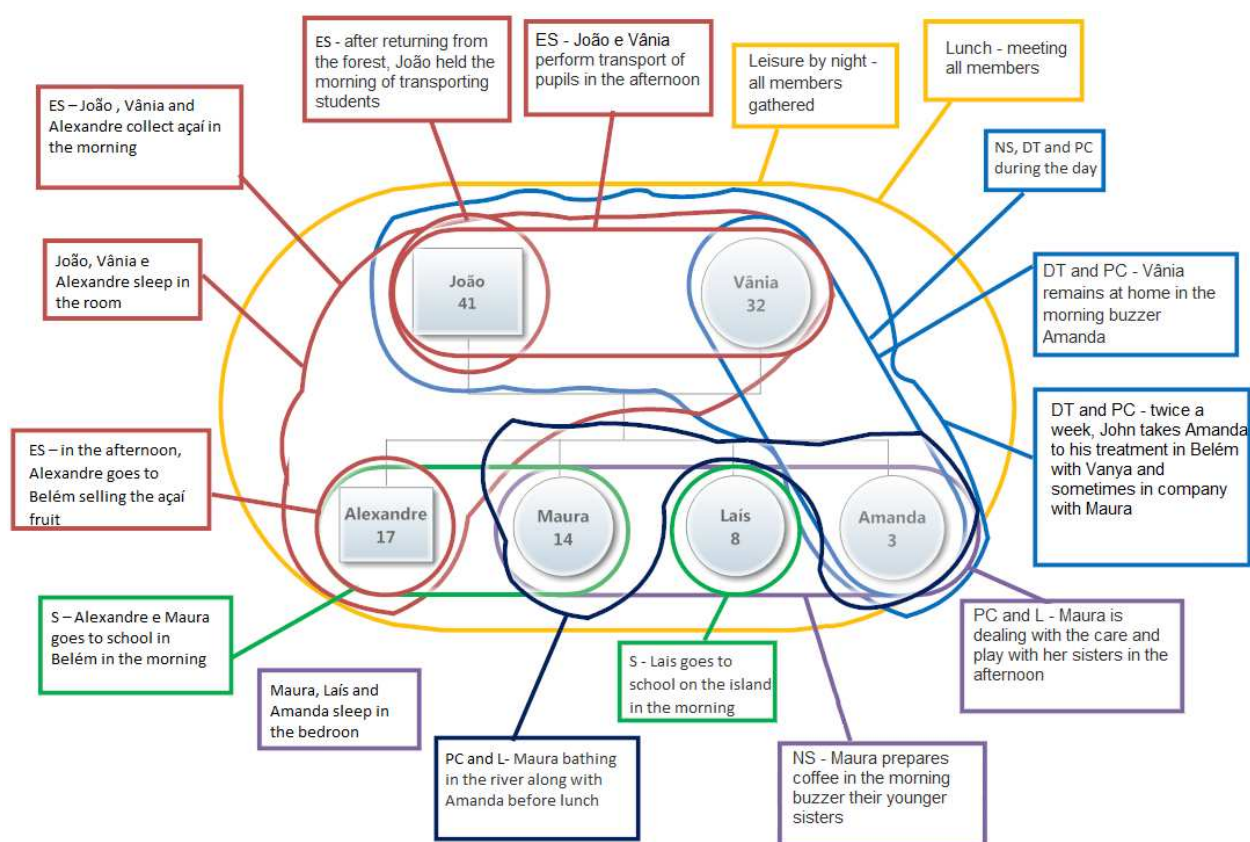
ES – João , Vânia and Alexandre collect açaí in the morning

ES - after returning from the forest, João held the morning of transporting students

ES - João e Vânia perform transport of pupils in the afternoon

Leisure by night - all members gathered

Lunch - meeting all members

NS, DT and PC during the day

João, Vânia e Alexandre sleep in the room

DT and PC - Vânia remains at home in the morning buzzer Amanda

DT and PC - twice a week, John takes Amanda to his treatment in Belém with Vanya and sometimes in company with Maura

ES – in the afternoon, Alexandre goes to Belém selling the açaí fruit

João
41

Vânia
32

Alexandre
17

Maura
14

Laís
8

Amanda
3

S – Alexandre e Maura goes to school in Belém in the morning

PC and L - Maura is dealing with the care and play with her sisters in the afternoon

S - Laís goes to school on the island in the morning

Maura, Laís and Amanda sleep in the bedroon

PC and L- Maura bathing in the river along with Amanda before lunch

NS - Maura prepares coffee in the morning buzzer their younger sisters